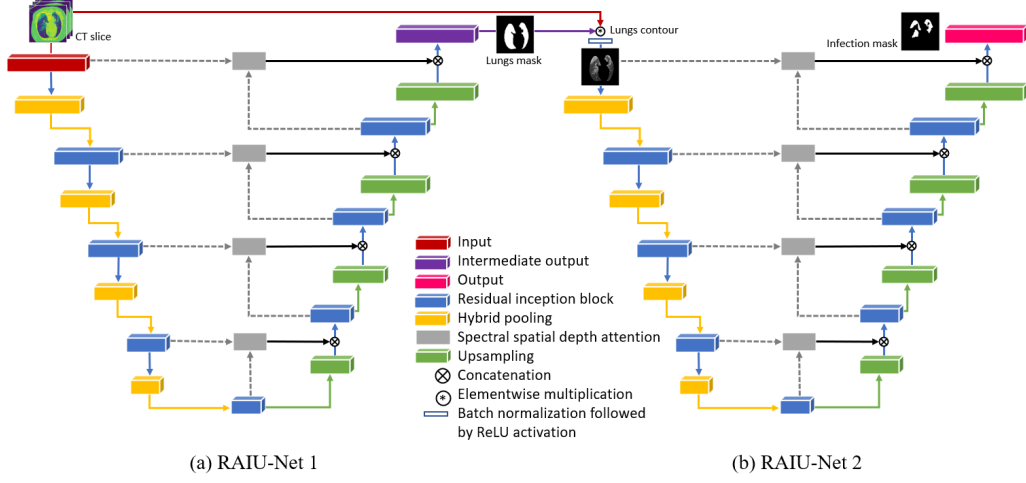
CT slice

Lungs mask

Lungs contour

Infection mask

Input
Intermediate output
Output
Residual inception block
Hybrid pooling
Spectral spatial depth attention
Upsampling
Concatenation
Elementwise multiplication
Batch normalization followed by ReLU activation

(a) RAIU-Net 1

(b) RAIU-Net 2